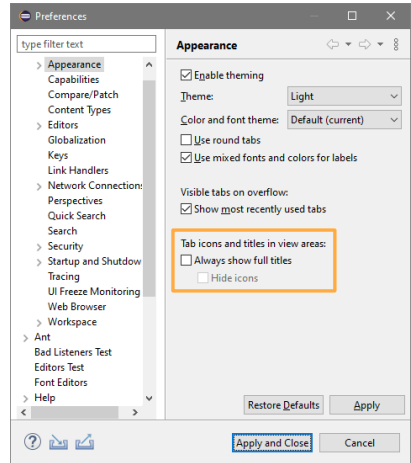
Preferences

type filter text

Appearance
Capabilities
Compare/Patch
Content Types
Editors
Globalization
Keys
Link Handlers
Network Connection
Perspectives
Quick Search
Search
Security
Startup and Shutdow
Tracing
UI Freeze Monitoring
Web Browser
Workspace
Ant
Bad Listeners Test
Editors Test
Font Editors
Help

Appearance

Enable theming
Theme: Light
Color and font theme: Default (current)
Use round tabs
Use mixed fonts and colors for labels

Visible tabs on overflow:
Show most recently used tabs

Tab icons and titles in view areas:
Always show full titles
Hide icons

Restore Defaults
Apply

Apply and Close
Cancel